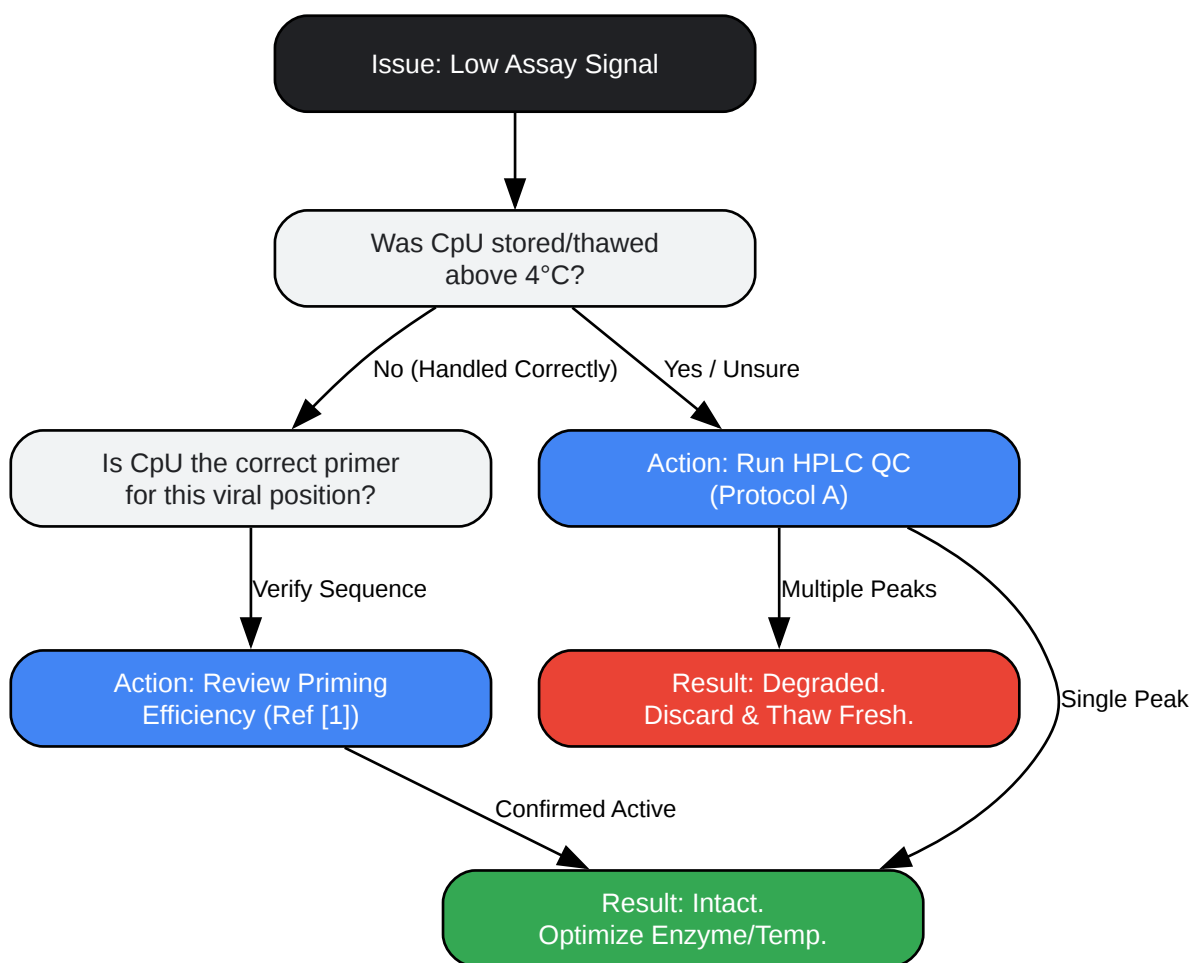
Issue: Low Assay Signal

Was CpU stored/thawed above 4°C?

No (Handled Correctly)

Yes / Unsure

Is CpU the correct primer for this viral position?

Action: Run HPLC QC (Protocol A)

Verify Sequence

Multiple Peaks

Action: Review Priming Efficiency (Ref [1])

Result: Degraded. Discard & Thaw Fresh.

Single Peak

Confirmed Active

Result: Intact. Optimize Enzyme/Temp.